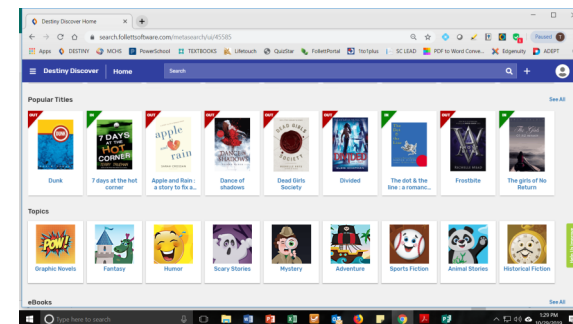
Destiny Discover Home ×  +

search.follettsoftware.com/metasearch/ui/45585

Paused

Apps  DESTINY  NICHS  PowerSchool  TEXTBOOKS  Lifetouch  QuizStar  FollettPortal  Tile1plus  SC LEAD  PDF to Word Conve...  Edgenuity  ADEPT

Destiny Discover  Home  Search

Popular Titles  See All

OUT  DUNK  Dunk
IN  7 DAYS AT THE HOT CORNER  7 days at the hot corner
OUT  apple and rain  Apple and Rain : a story to fix a...
OUT  DANCE of SHADOWS  Dance of shadows
OUT  DEAD GIRLS SOCIETY  Dead Girls Society
OUT  DIVIDED  Divided
IN  The dot & the line : a romanc...
OUT  Frostbite
IN  The Girls of No Return  The girls of No Return

Topics

POW!  Graphic Novels
Fantasy
Humor
Scary Stories
Mystery
Adventure
Sports Fiction
Animal Stories
Historical Fiction

eBooks  See All

Type here to search

1:29 PM
10/29/2019